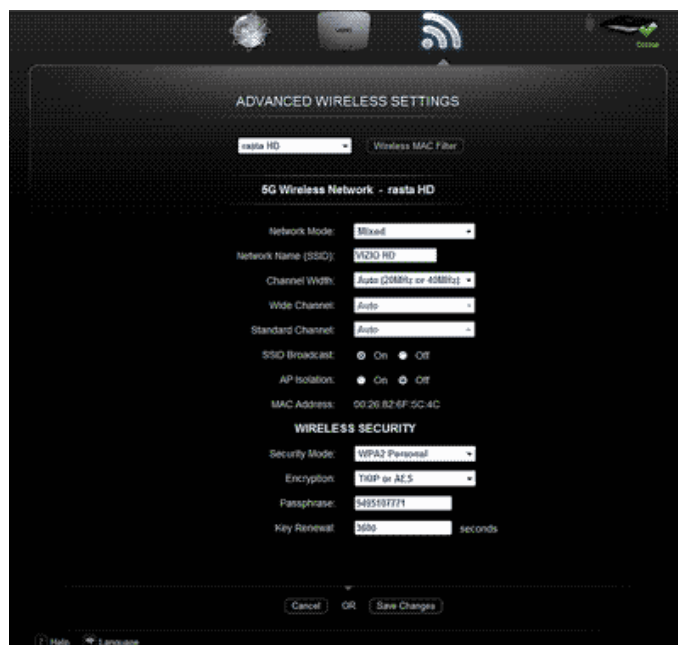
Online

ADVANCED WIRELESS SETTINGS

rasta HD

Wireless MAC Filter

5G Wireless Network - rasta HD

Network Mode: Mixed

Network Name (SSID): VIZIO HD

Channel Width: Auto (20MHz or 40MHz)

Wide Channel: Auto

Standard Channel: Auto

SSID Broadcast: On Off

AP Isolation: On Off

MAC Address: 00:26:82:6F:5C:4C

WIRELESS SECURITY

Security Mode: WPA2 Personal

Encryption: TKIP or AES

Passphrase: 9405107771

Key Renewal: 3600 seconds

Cancel OR Save Changes

Help Language